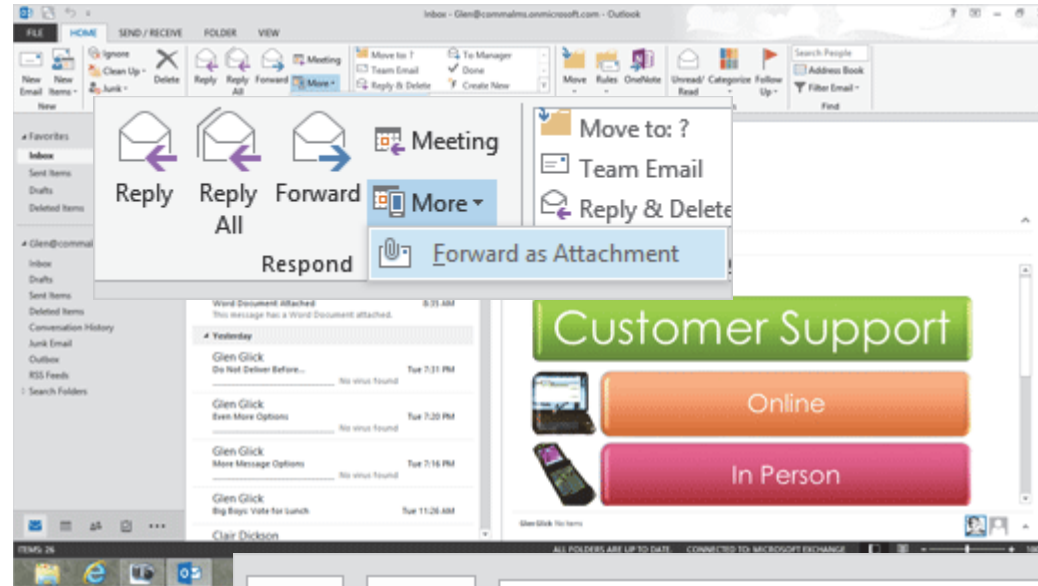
Inbox - Glen@commalms.onmicrosoft.com - Outlook

FILE HOME SEND / RECEIVE FOLDER VIEW

Ignore Clean Up Junk Delete Reply Reply All Forward Meeting More Move to: ? Team Email Reply & Delete To Manager Done Create New Move Rules OneNote Unread/ Read Categorize Follow Up Search People Address Book Filter Email

New Email New Items New Find

Reply Reply All Forward Meeting More Respond

Move to: ? Team Email Reply & Delete

Forward as Attachment

Favorites
Inbox
Sent Items
Drafts
Deleted Items

Glen@commal
Inbox
Drafts
Sent Items
Deleted Items
Conversation History
Junk Email
Outbox
RSS Feeds
Search Folders

Word Document Attached 8:35 AM
This message has a Word Document attached.

Yesterday

Glen Glick
Do Not Deliver Before... Tue 7:31 PM
No virus found

Glen Glick
Even More Options Tue 7:20 PM
No virus found

Glen Glick
More Message Options Tue 7:16 PM
No virus found

Glen Glick
Big Boys: Vote for Lunch Tue 11:26 AM

Clair Dickson

Customer Support
Online
In Person

Glen Glick No items

ITEMS: 26 ALL FOLDERS ARE UP TO DATE. CONNECTED TO: MICROSOFT EXCHANGE